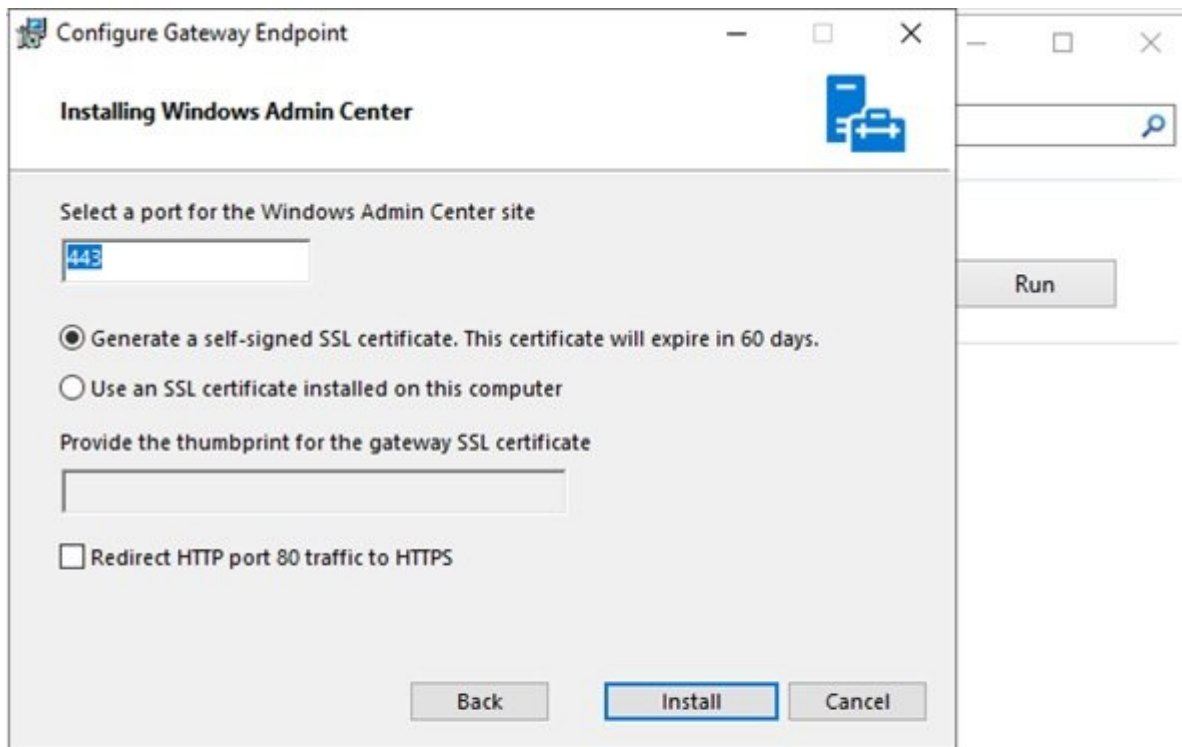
Configure Gateway Endpoint

Installing Windows Admin Center

Run

Select a port for the Windows Admin Center site

443

Generate a self-signed SSL certificate. This certificate will expire in 60 days.

Use an SSL certificate installed on this computer

Provide the thumbprint for the gateway SSL certificate

Redirect HTTP port 80 traffic to HTTPS

Back

Install

Cancel